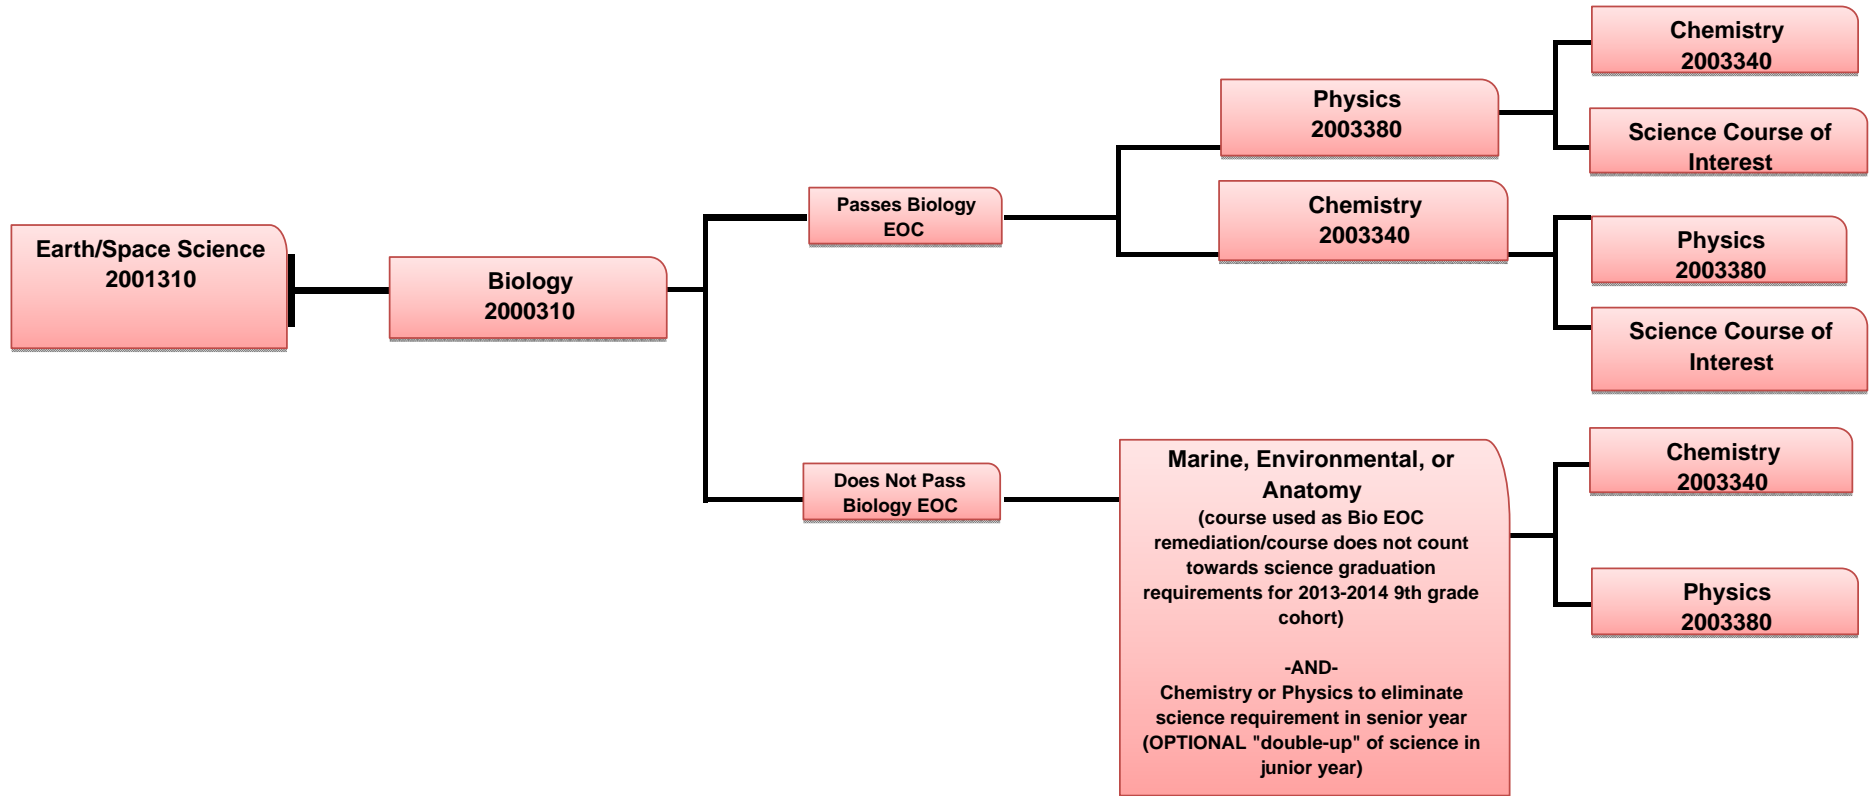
Earth/Space Science
2001310

Biology
2000310

Passes Biology EOC

Physics
2003380

Chemistry
2003340

Science Course of Interest

Chemistry
2003340

Physics
2003380

Science Course of Interest

Does Not Pass Biology EOC

Marine, Environmental, or Anatomy
(course used as Bio EOC remediation/course does not count towards science graduation requirements for 2013-2014 9th grade cohort)

-AND-
Chemistry or Physics to eliminate science requirement in senior year (OPTIONAL "double-up" of science in junior year)

Chemistry
2003340

Physics
2003380